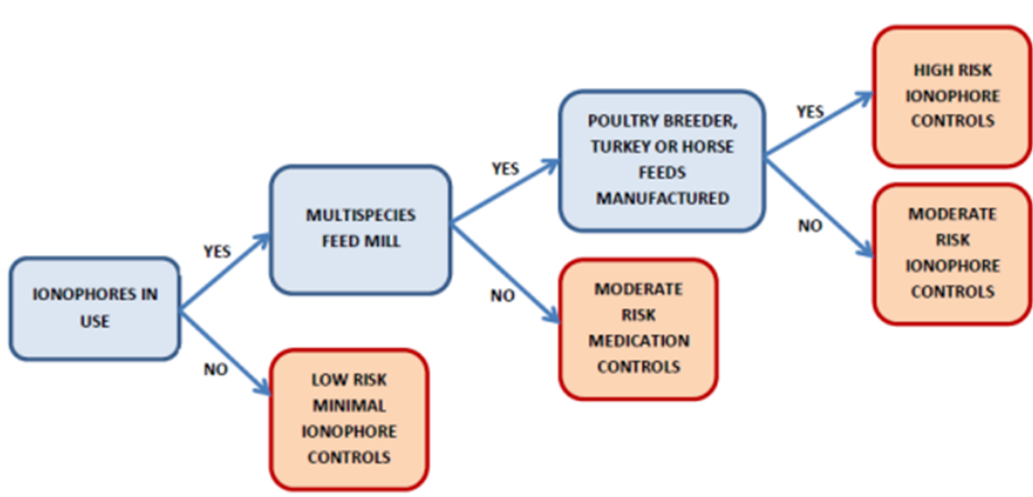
IONOPHORES IN USE

YES

MULTISPECIES FEED MILL

YES

POULTRY BREEDER, TURKEY OR HORSE FEEDS MANUFACTURED

YES

HIGH RISK IONOPHORE CONTROLS

NO

MODERATE RISK IONOPHORE CONTROLS

NO

MODERATE RISK MEDICATION CONTROLS

NO

LOW RISK MINIMAL IONOPHORE CONTROLS